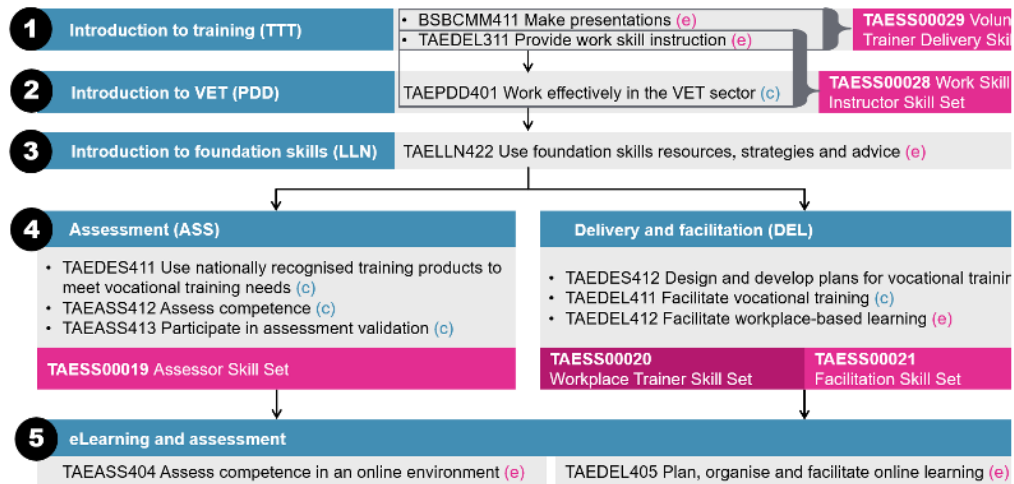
1 Introduction to training (TTT)

• BSBCMM411 Make presentations (e)
• TAEDEL311 Provide work skill instruction (e)

TAESS00029 Volun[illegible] Trainer Delivery Ski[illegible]

2 Introduction to VET (PDD)

TAEPDD401 Work effectively in the VET sector (c)

TAESS00028 Work Skill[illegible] Instructor Skill Set

3 Introduction to foundation skills (LLN)

TAELLN422 Use foundation skills resources, strategies and advice (e)

4 Assessment (ASS)

• TAEDES411 Use nationally recognised training products to meet vocational training needs (c)
• TAEASS412 Assess competence (c)
• TAEASS413 Participate in assessment validation (c)

TAESS00019 Assessor Skill Set

Delivery and facilitation (DEL)

• TAEDES412 Design and develop plans for vocational traini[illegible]
• TAEDEL411 Facilitate vocational training (c)
• TAEDEL412 Facilitate workplace-based learning (e)

TAESS00020 Workplace Trainer Skill Set

TAESS00021 Facilitation Skill Set

5 eLearning and assessment

TAEASS404 Assess competence in an online environment (e)

TAEDEL405 Plan, organise and facilitate online learning (e)